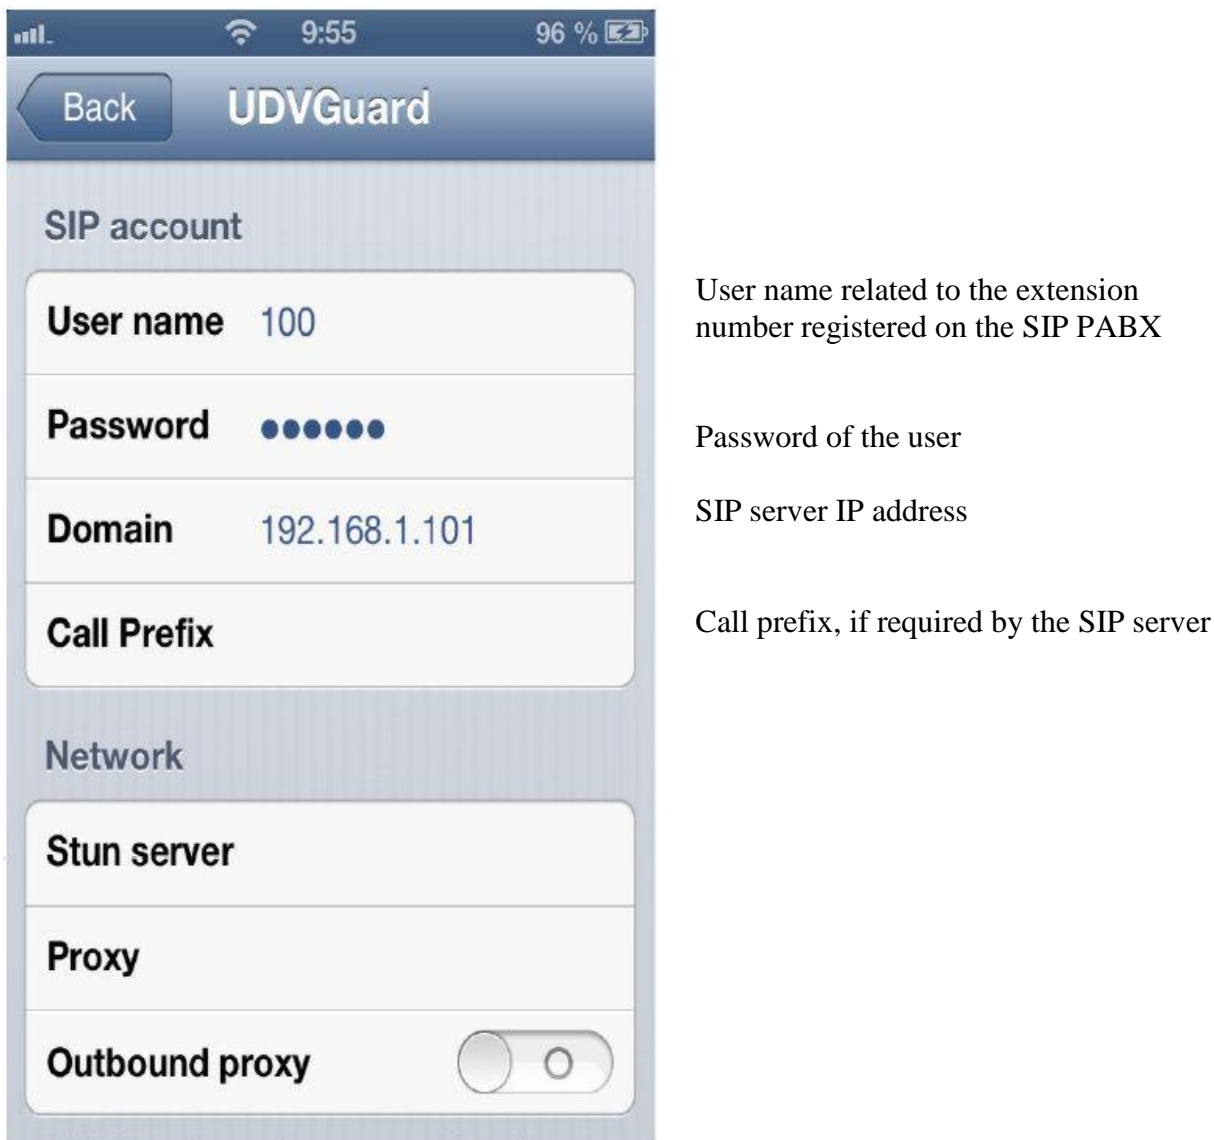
9:55 96 %

Back UDVGuard

SIP account

User name 100

Password ●●●●●●

Domain 192.168.1.101

Call Prefix

Network

Stun server

Proxy

Outbound proxy O

User name related to the extension number registered on the SIP PABX

Password of the user

SIP server IP address

Call prefix, if required by the SIP server